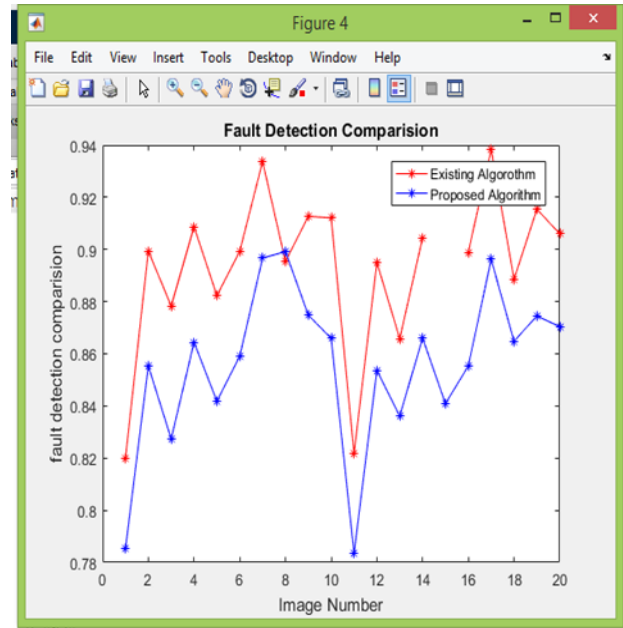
Figure 4

File Edit View Insert Tools Desktop Window Help

Fault Detection Comparision

Existing Algorothm
Proposed Algorithm

fault detection comparision

0.94
0.92
0.9
0.88
0.86
0.84
0.82
0.8
0.78

0 2 4 6 8 10 12 14 16 18 20

Image Number